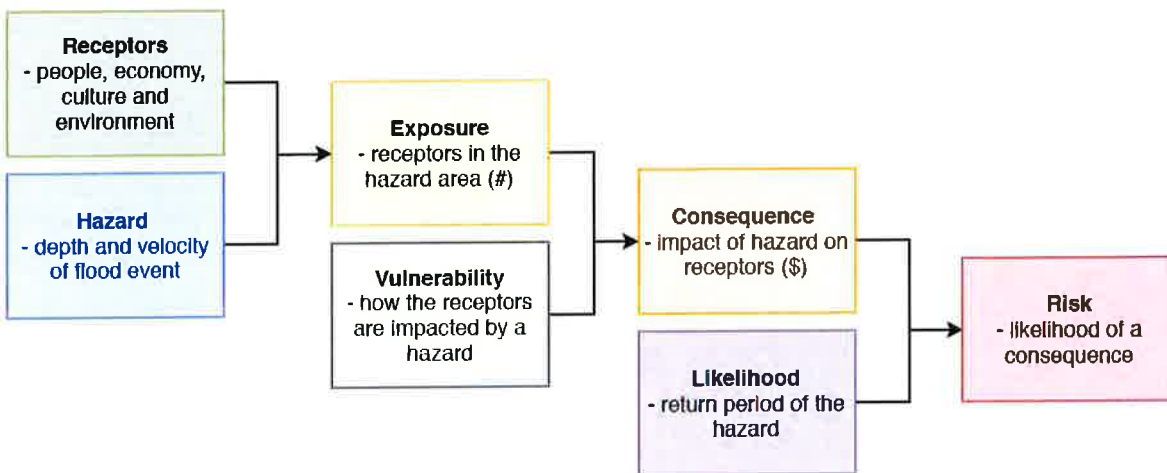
Receptors
- people, economy, culture and environment

Hazard
- depth and velocity of flood event

Exposure
- receptors in the hazard area (#)

Vulnerability
- how the receptors are impacted by a hazard

Consequence
- impact of hazard on receptors ($)

Likelihood
- return period of the hazard

Risk
- likelihood of a consequence